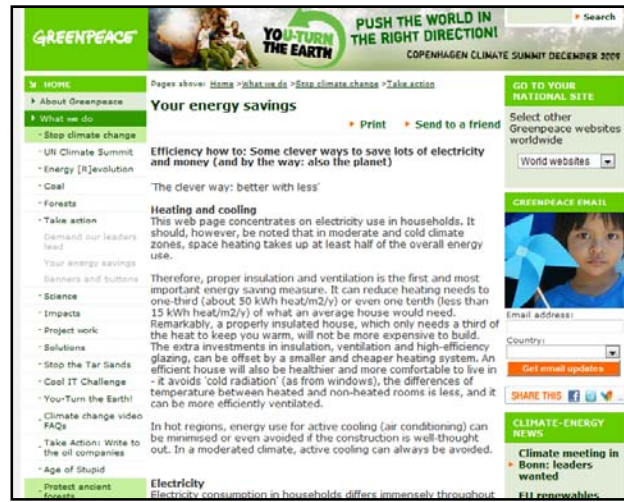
GREENPEACE

YOU-TURN THE EARTH

PUSH THE WORLD IN THE RIGHT DIRECTION!

COPENHAGEN CLIMATE SUMMIT DECEMBER 2009

Search

HOME
About Greenpeace
What we do
Stop climate change
UN Climate Summit
Energy [R]evolution
Coal
Forests
Take action
Demand our leaders lead
Your energy savings
Banners and buttons
Science
Impacts
Project work
Solutions
Stop the Tar Sands
Cool IT Challenge
You-Turn the Earth!
Climate change video FAQs
Take Action: Write to the oil companies
Age of Stupid
Protect ancient forests

Pages above: Home > What we do > Stop climate change > Take action

Your energy savings

Print   Send to a friend

Efficiency how to: Some clever ways to save lots of electricity and money (and by the way: also the planet)

'The clever way: better with less'

Heating and cooling
This web page concentrates on electricity use in households. It should, however, be noted that in moderate and cold climate zones, space heating takes up at least half of the overall energy use.

Therefore, proper insulation and ventilation is the first and most important energy saving measure. It can reduce heating needs to one-third (about 50 kWh heat/m2/y) or even one tenth (less than 15 kWh heat/m2/y) of what an average house would need. Remarkably, a properly insulated house, which only needs a third of the heat to keep you warm, will not be more expensive to build. The extra investments in insulation, ventilation and high-efficiency glazing, can be offset by a smaller and cheaper heating system. An efficient house will also be healthier and more comfortable to live in - it avoids 'cold radiation' (as from windows), the differences of temperature between heated and non-heated rooms is less, and it can be more efficiently ventilated.

In hot regions, energy use for active cooling (air conditioning) can be minimised or even avoided if the construction is well-thought out. In a moderated climate, active cooling can always be avoided.

Electricity
Electricity consumption in households differs immensely throughout

GO TO YOUR NATIONAL SITE
Select other Greenpeace websites worldwide
World websites

GREENPEACE EMAIL
Email address:
Country:
Get email updates

SHARE THIS

CLIMATE-ENERGY NEWS
Climate meeting in Bonn: leaders wanted
EU renewables